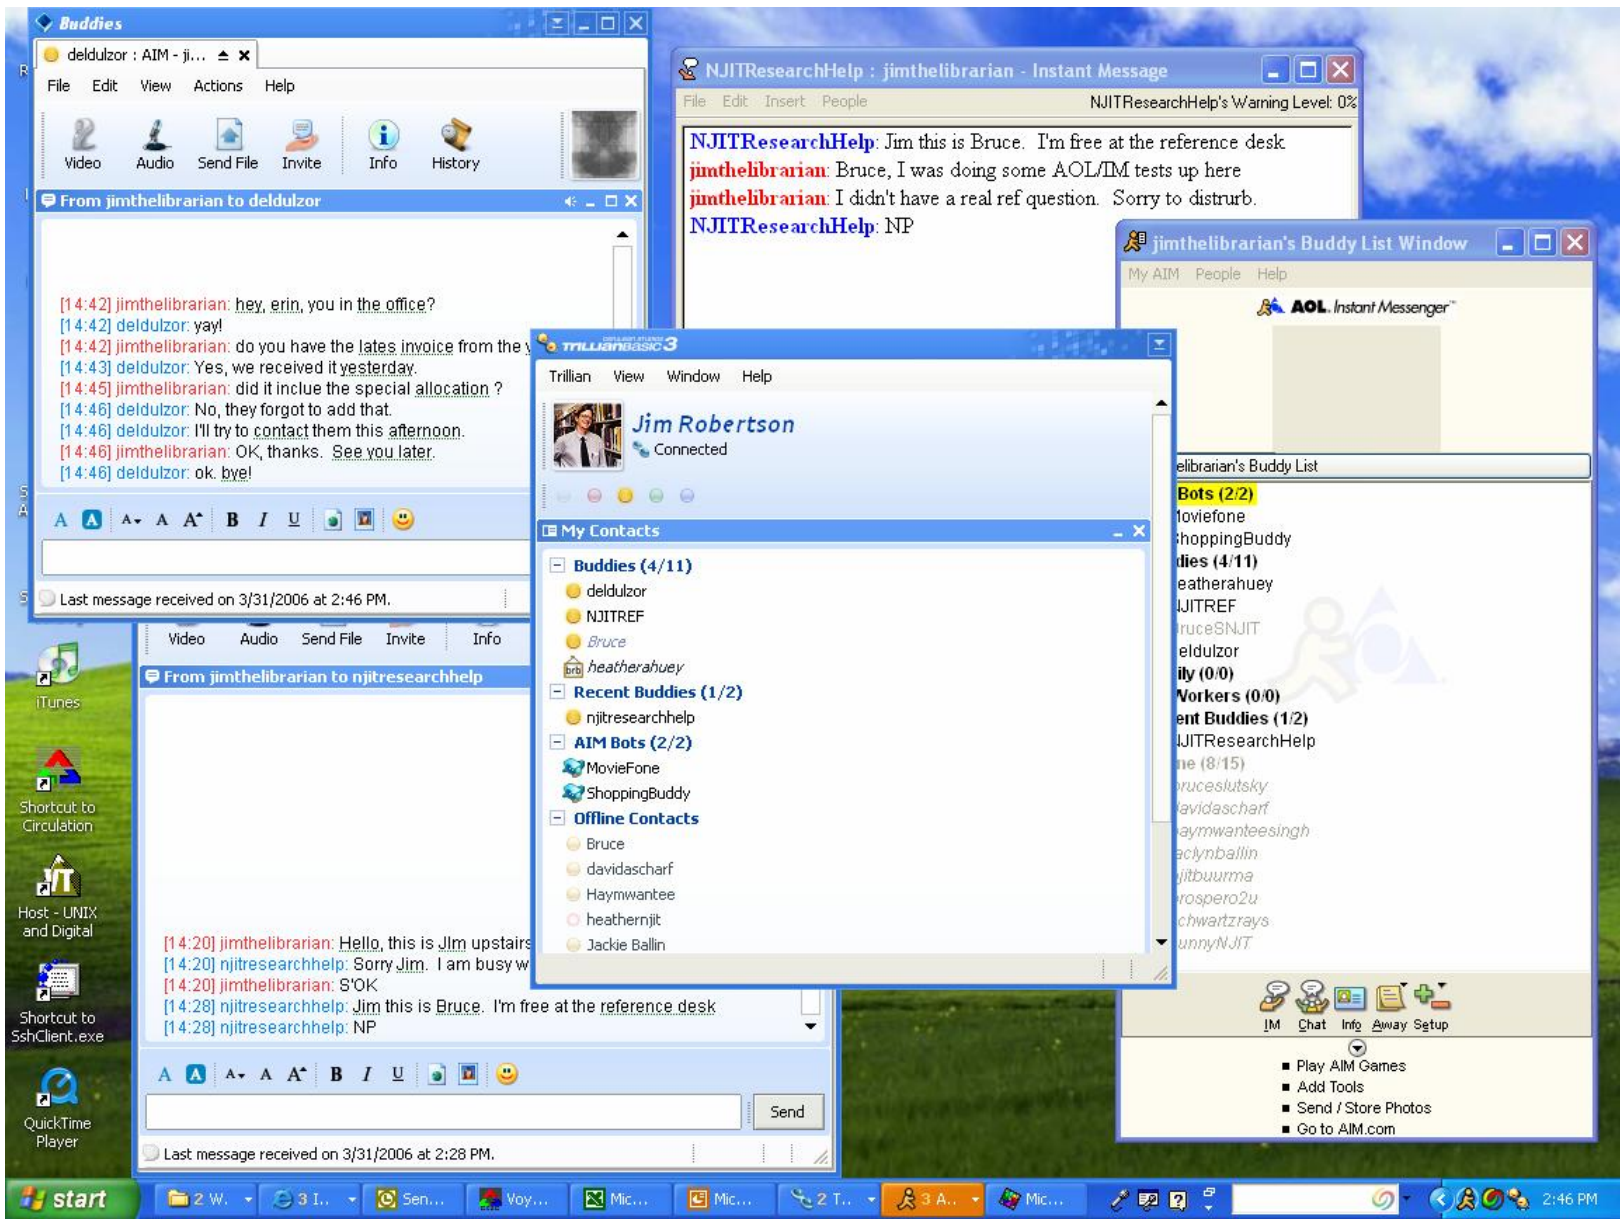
Buddies
deldulzor : AIM - ji...
File Edit View Actions Help
Video Audio Send File Invite Info History
From jimthelibrarian to deldulzor
[14:42] jimthelibrarian: hey, erin, you in the office?
[14:42] deldulzor: yay!
[14:42] jimthelibrarian: do you have the lates invoice from the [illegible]
[14:43] deldulzor: Yes, we received it yesterday.
[14:45] jimthelibrarian: did it inclue the special allocation ?
[14:46] deldulzor: No, they forgot to add that.
[14:46] deldulzor: I'll try to contact them this afternoon.
[14:46] jimthelibrarian: OK, thanks. See you later.
[14:46] deldulzor: ok. bye!
Last message received on 3/31/2006 at 2:46 PM.

Video Audio Send File Invite Info
From jimthelibrarian to njitresearchhelp
[14:20] jimthelibrarian: Hello, this is JIm upstairs
[14:20] njitresearchhelp: Sorry Jim. I am busy w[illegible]
[14:20] jimthelibrarian: S'OK
[14:28] njitresearchhelp: Jim this is Bruce. I'm free at the reference desk
[14:28] njitresearchhelp: NP
Send
Last message received on 3/31/2006 at 2:28 PM.

NJITResearchHelp : jimthelibrarian - Instant Message
File Edit Insert People
NJITResearchHelp's Warning Level: 0%
NJITResearchHelp: Jim this is Bruce. I'm free at the reference desk
jimthelibrarian: Bruce, I was doing some AOL/IM tests up here
jimthelibrarian: I didn't have a real ref question. Sorry to distrurb.
NJITResearchHelp: NP

trillian basic 3
Trillian View Window Help
Jim Robertson
Connected
My Contacts
Buddies (4/11)
deldulzor
NJITREF
Bruce
heatherahuey
Recent Buddies (1/2)
njitresearchhelp
AIM Bots (2/2)
MovieFone
ShoppingBuddy
Offline Contacts
Bruce
davidascharf
Haymwantee
heathernjit
Jackie Ballin

jimthelibrarian's Buddy List Window
My AIM People Help
AOL Instant Messenger
elibrarian's Buddy List
Bots (2/2)
loviefone
hoppingBuddy
dies (4/11)
eatherahuey
JITREF
ruceSNJIT
eldulzor
ily (0/0)
Workers (0/0)
ent Buddies (1/2)
JITResearchHelp
ne (8/15)
ruceslutsky
avidascharf
aymwanteesingh
aclynballin
jitbuurma
rospero2u
chwartzrays
unnyNJIT
IM Chat Info Away Setup
Play AIM Games
Add Tools
Send / Store Photos
Go to AIM.com

iTunes
Shortcut to Circulation
Host - UNIX and Digital
Shortcut to SshClient.exe
QuickTime Player

start 2 W... 3 I... Sen... Voy... Mic... Mic... 2 T... 3 A... Mic... 2:46 PM